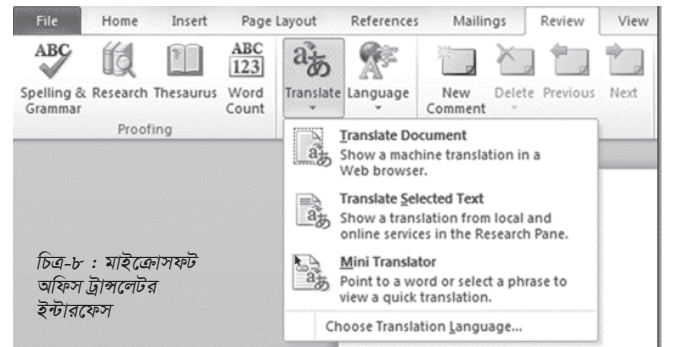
File Home Insert Page Layout References Mailings Review View

ABC

ABC 123

Spelling & Grammar Research Thesaurus Word Count

Proofing

Translate Language

New Comment Delete Previous Next

Translate Document
Show a machine translation in a Web browser.

Translate Selected Text
Show a translation from local and online services in the Research Pane.

Mini Translator
Point to a word or select a phrase to view a quick translation.

Choose Translation Language...

চিত্র-৮ : মাইক্রোসফট অফিস ট্রান্সলেটর ইন্টারফেস